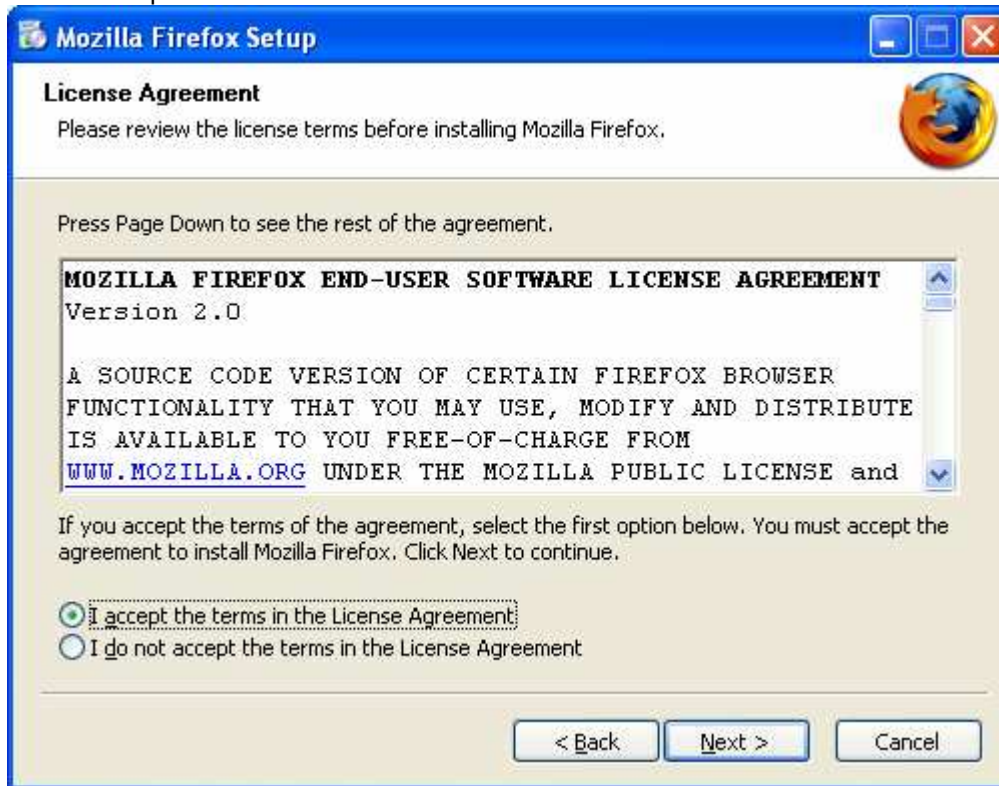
Mozilla Firefox Setup

License Agreement
Please review the license terms before installing Mozilla Firefox.

Press Page Down to see the rest of the agreement.

MOZILLA FIREFOX END-USER SOFTWARE LICENSE AGREEMENT
Version 2.0

A SOURCE CODE VERSION OF CERTAIN FIREFOX BROWSER FUNCTIONALITY THAT YOU MAY USE, MODIFY AND DISTRIBUTE IS AVAILABLE TO YOU FREE-OF-CHARGE FROM WWW.MOZILLA.ORG UNDER THE MOZILLA PUBLIC LICENSE and

If you accept the terms of the agreement, select the first option below. You must accept the agreement to install Mozilla Firefox. Click Next to continue.

I accept the terms in the License Agreement
I do not accept the terms in the License Agreement

< Back
Next >
Cancel